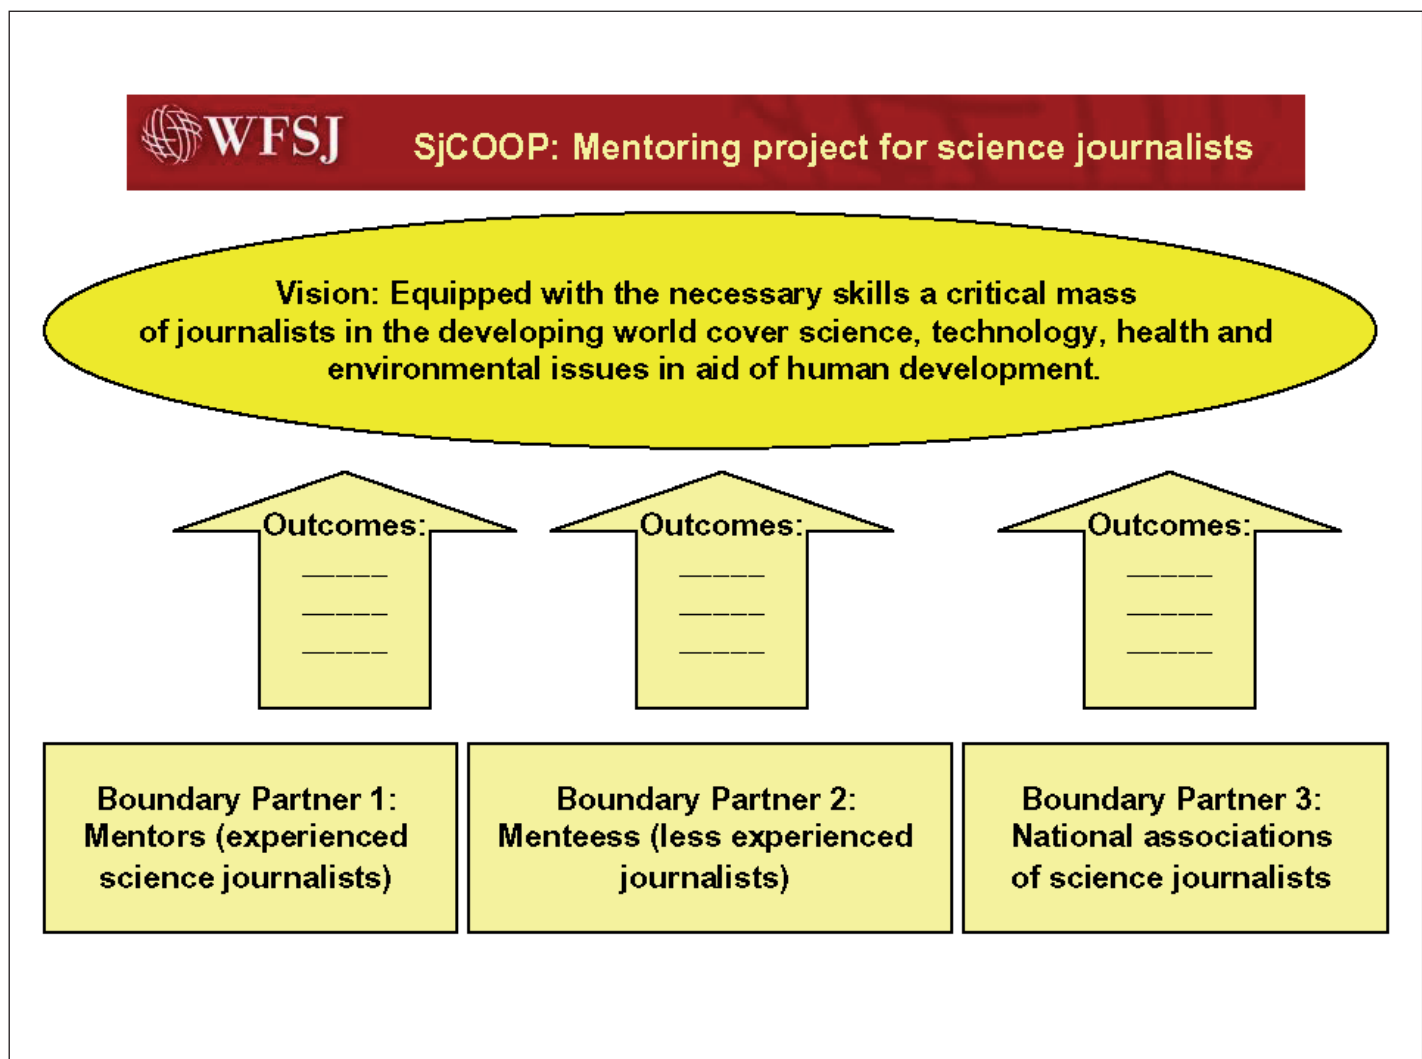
WFSJ SjCOOP: Mentoring project for science journalists

Vision: Equipped with the necessary skills a critical mass of journalists in the developing world cover science, technology, health and environmental issues in aid of human development.

Outcomes:
_____
_____
_____

Outcomes:
_____
_____
_____

Outcomes:
_____
_____
_____

Boundary Partner 1: Mentors (experienced science journalists)

Boundary Partner 2: Menteess (less experienced journalists)

Boundary Partner 3: National associations of science journalists